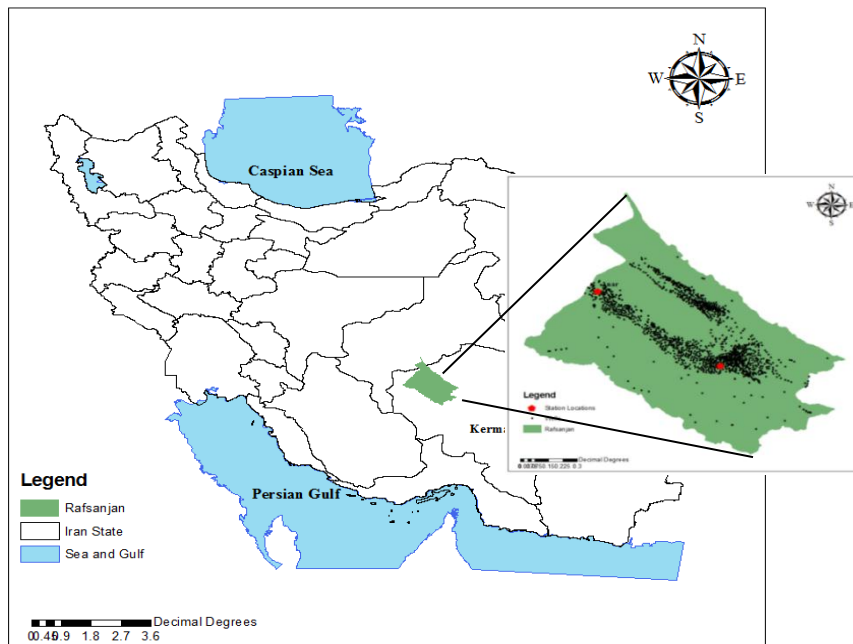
N
W E
S

Caspian Sea

N
W E
S

Legend
Station Locations
Rafsanjan
0.0375 0.075 0.150.225 0.3 Decimal Degrees

Kerma

Persian Gulf

Legend
Rafsanjan
Iran State
Sea and Gulf

Decimal Degrees
0 0.45 0.9 1.8 2.7 3.6